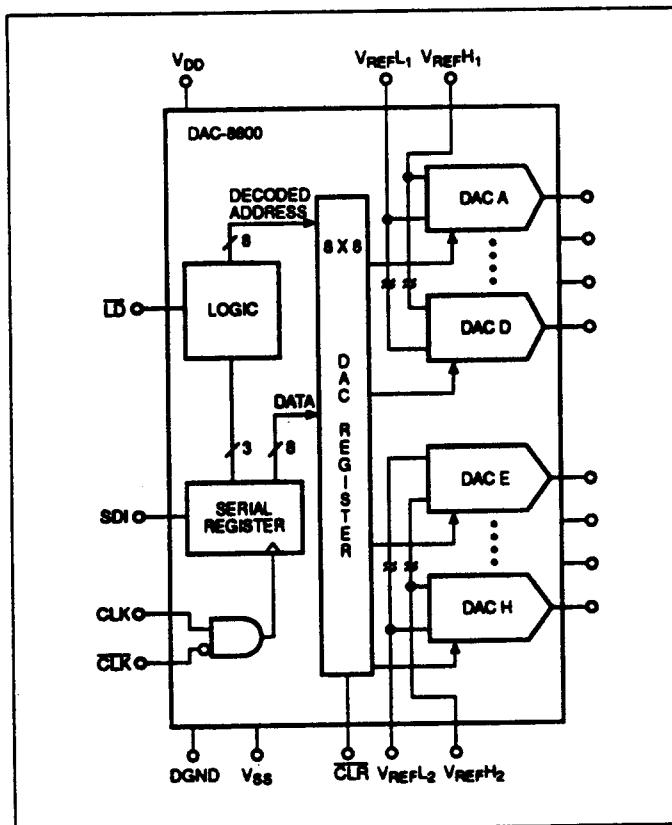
$V_{DD}$

$V_{REF}L_1$ $V_{REF}H_1$

DAC-8800

DECODED ADDRESS

8

8 X 8

DAC A

DAC D

$\overline{LD}$

LOGIC

D A C R E G I S T E R

DATA

3

8

DAC E

SDI

SERIAL REGISTER

DAC H

CLK

$\overline{CLK}$

DGND

$V_{SS}$

$\overline{CLR}$

$V_{REF}L_2$

$V_{REF}H_2$